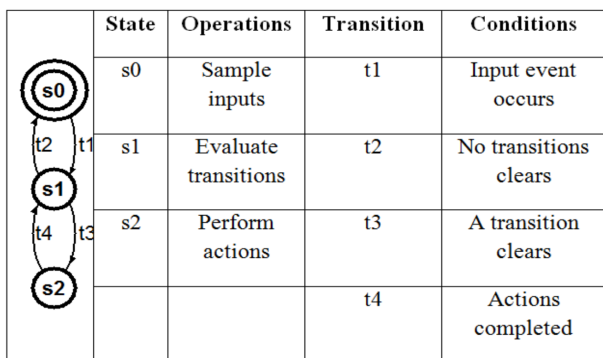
s0
t2 t1
s1
t4 t3
s2

| State | Operations | Transition | Conditions |
|---|---|---|---|
| s0 | Sample inputs | t1 | Input event occurs |
| s1 | Evaluate transitions | t2 | No transitions clears |
| s2 | Perform actions | t3 | A transition clears |
| | | t4 | Actions completed |